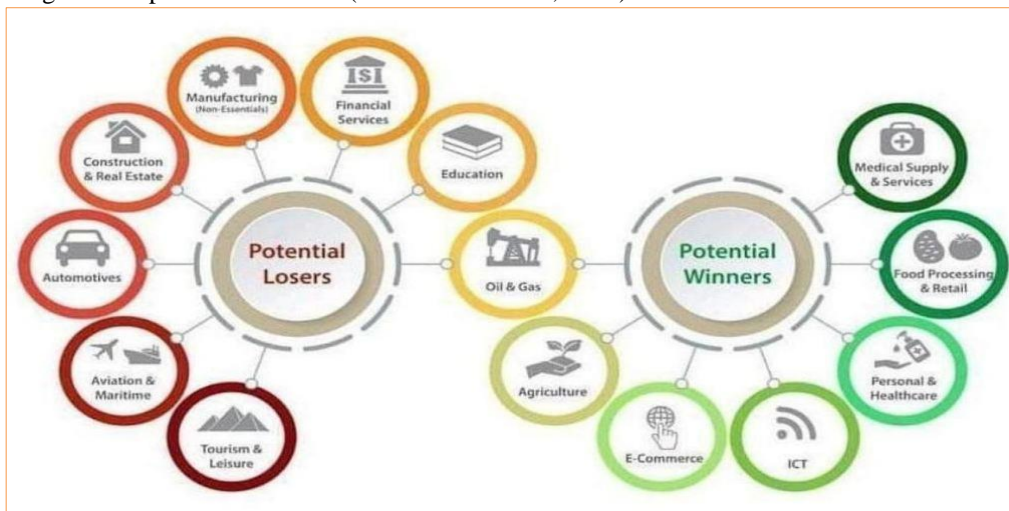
Manufacturing (Non-Essentials)

Financial Services

Construction & Real Estate

Education

Automotives

Potential Losers

Oil & Gas

Aviation & Maritime

Tourism & Leisure

Potential Winners

Medical Supply & Services

Food Processing & Retail

Personal & Healthcare

Agriculture

E-Commerce

ICT